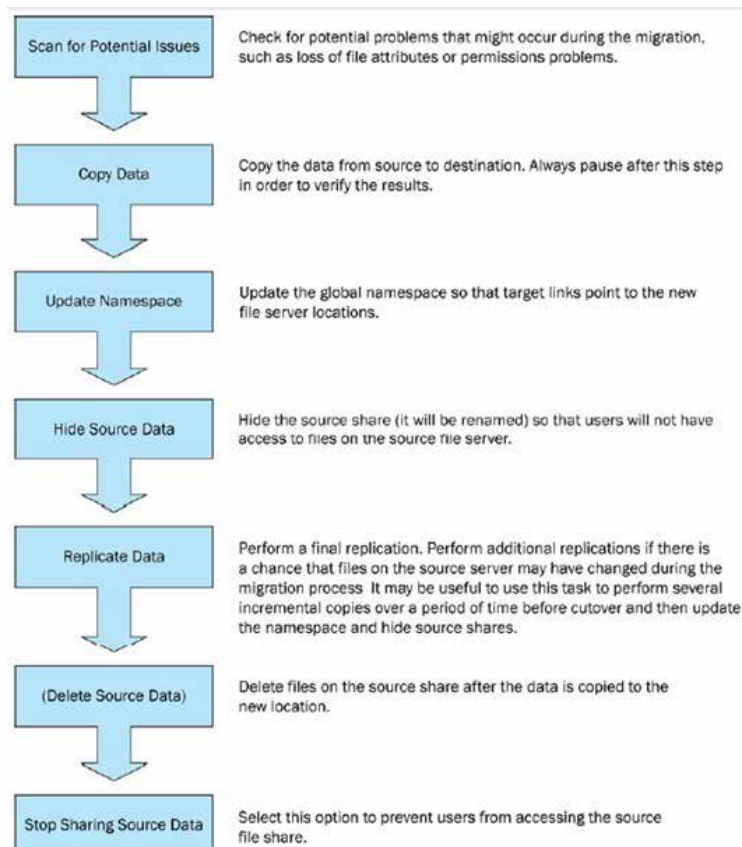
Scan for Potential Issues

Check for potential problems that might occur during the migration, such as loss of file attributes or permissions problems.

Copy Data

Copy the data from source to destination. Always pause after this step in order to verify the results.

Update Namespace

Update the global namespace so that target links point to the new file server locations.

Hide Source Data

Hide the source share (it will be renamed) so that users will not have access to files on the source file server.

Replicate Data

Perform a final replication. Perform additional replications if there is a chance that files on the source server may have changed during the migration process It may be useful to use this task to perform several incremental copies over a period of time before cutover and then update the namespace and hide source shares.

(Delete Source Data)

Delete files on the source share after the data is copied to the new location.

Stop Sharing Source Data

Select this option to prevent users from accessing the source file share.